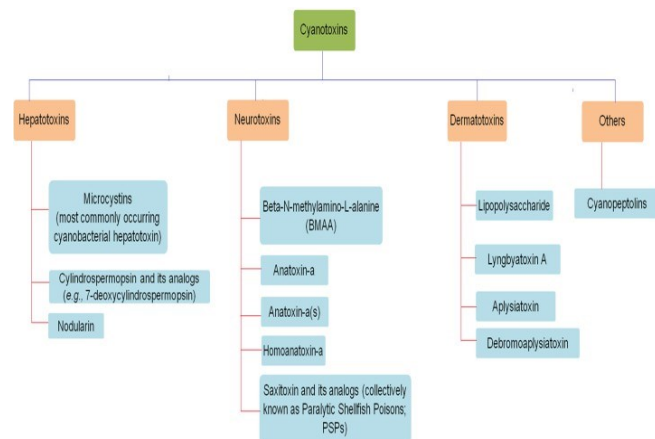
Cyanotoxins

Hepatotoxins

Microcystins (most commonly occurring cyanobacterial hepatotoxin)

Cylindrospermopsin and its analogs (*e.g.*, 7-deoxycylindrospermopsin)

Nodularin

Neurotoxins

Beta-N-methylamino-L-alanine (BMAA)

Anatoxin-a

Anatoxin-a(s)

Homoanatoxin-a

Saxitoxin and its analogs (collectively known as Paralytic Shellfish Poisons; PSPs)

Dermatotoxins

Lipopolysaccharide

Lyngbyatoxin A

Aplysiatoxin

Debromoaplysiatoxin

Others

Cyanopeptolins